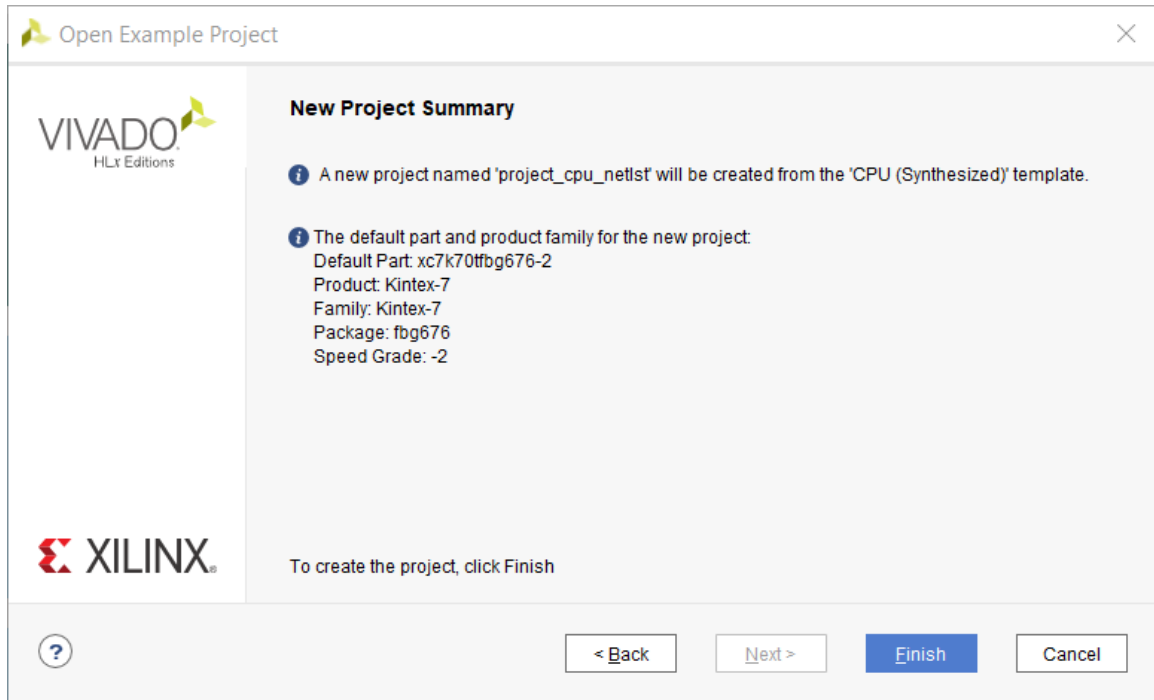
Open Example Project

VIVADO
HLx Editions

New Project Summary

A new project named 'project_cpu_netlst' will be created from the 'CPU (Synthesized)' template.

The default part and product family for the new project:
Default Part: xc7k70tfbg676-2
Product: Kintex-7
Family: Kintex-7
Package: fbg676
Speed Grade: -2

XILINX

To create the project, click Finish

?

< Back

Next >

Finish

Cancel